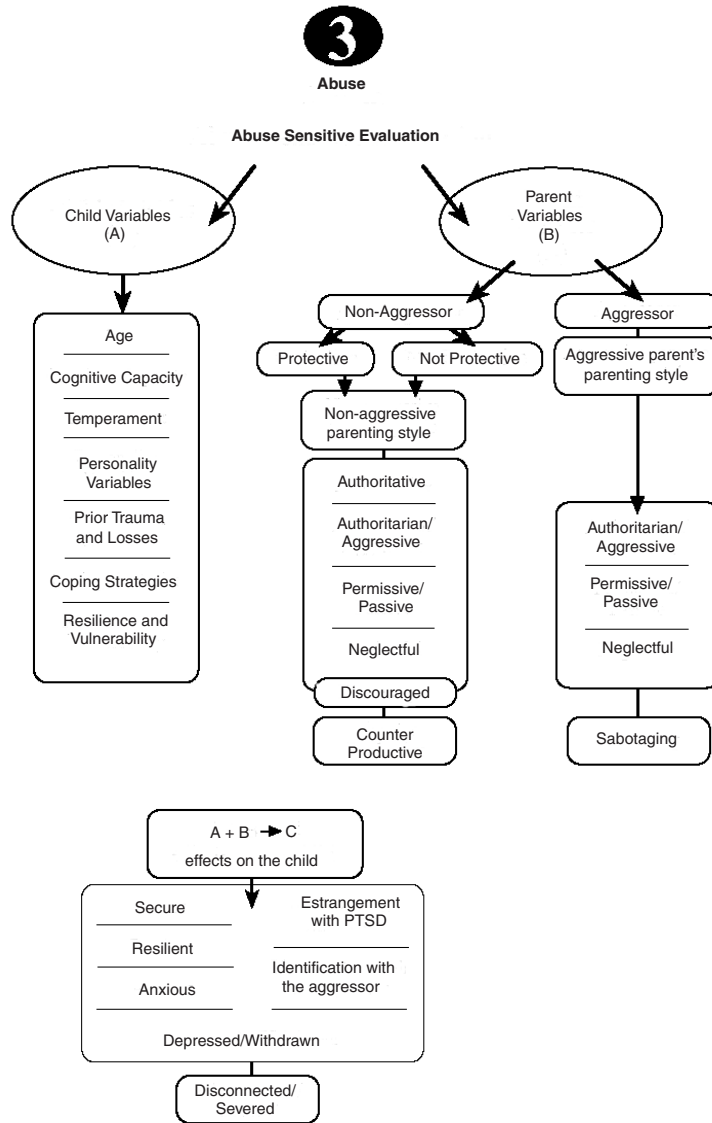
3

Abuse

Abuse Sensitive Evaluation

Child Variables (A)

Parent Variables (B)

Age

Cognitive Capacity

Temperament

Personality Variables

Prior Trauma and Losses

Coping Strategies

Resilience and Vulnerability

Non-Aggressor

Protective

Not Protective

Non-aggressive parenting style

Authoritative

Authoritarian/ Aggressive

Permissive/ Passive

Neglectful

Discouraged

Counter Productive

Aggressor

Aggressive parent's parenting style

Authoritarian/ Aggressive

Permissive/ Passive

Neglectful

Sabotaging

A + B $\rightarrow$ C
effects on the child

Secure

Resilient

Anxious

Estrangement with PTSD

Identification with the aggressor

Depressed/Withdrawn

Disconnected/ Severed